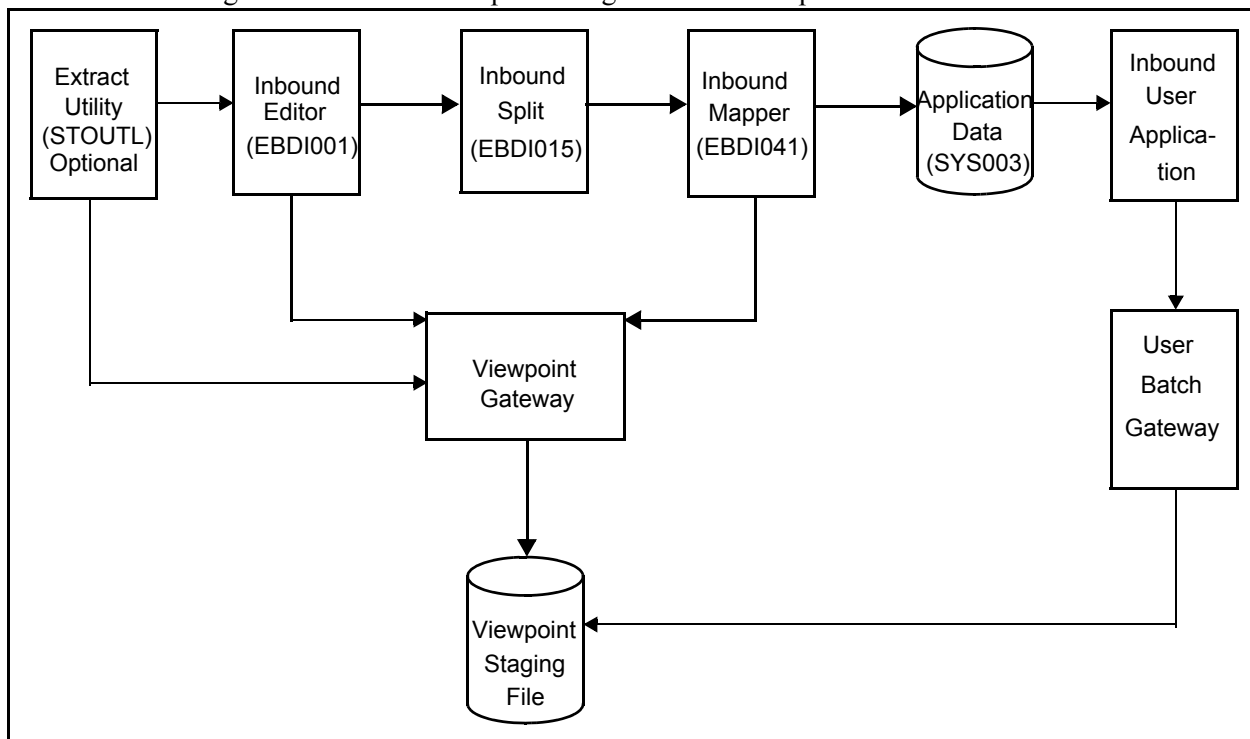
Extract Utility (STOUTL) Optional

Inbound Editor (EBDI001)

Inbound Split (EBDI015)

Inbound Mapper (EBDI041)

Application Data (SYS003)

Inbound User Application

Viewpoint Gateway

User Batch Gateway

Viewpoint Staging File